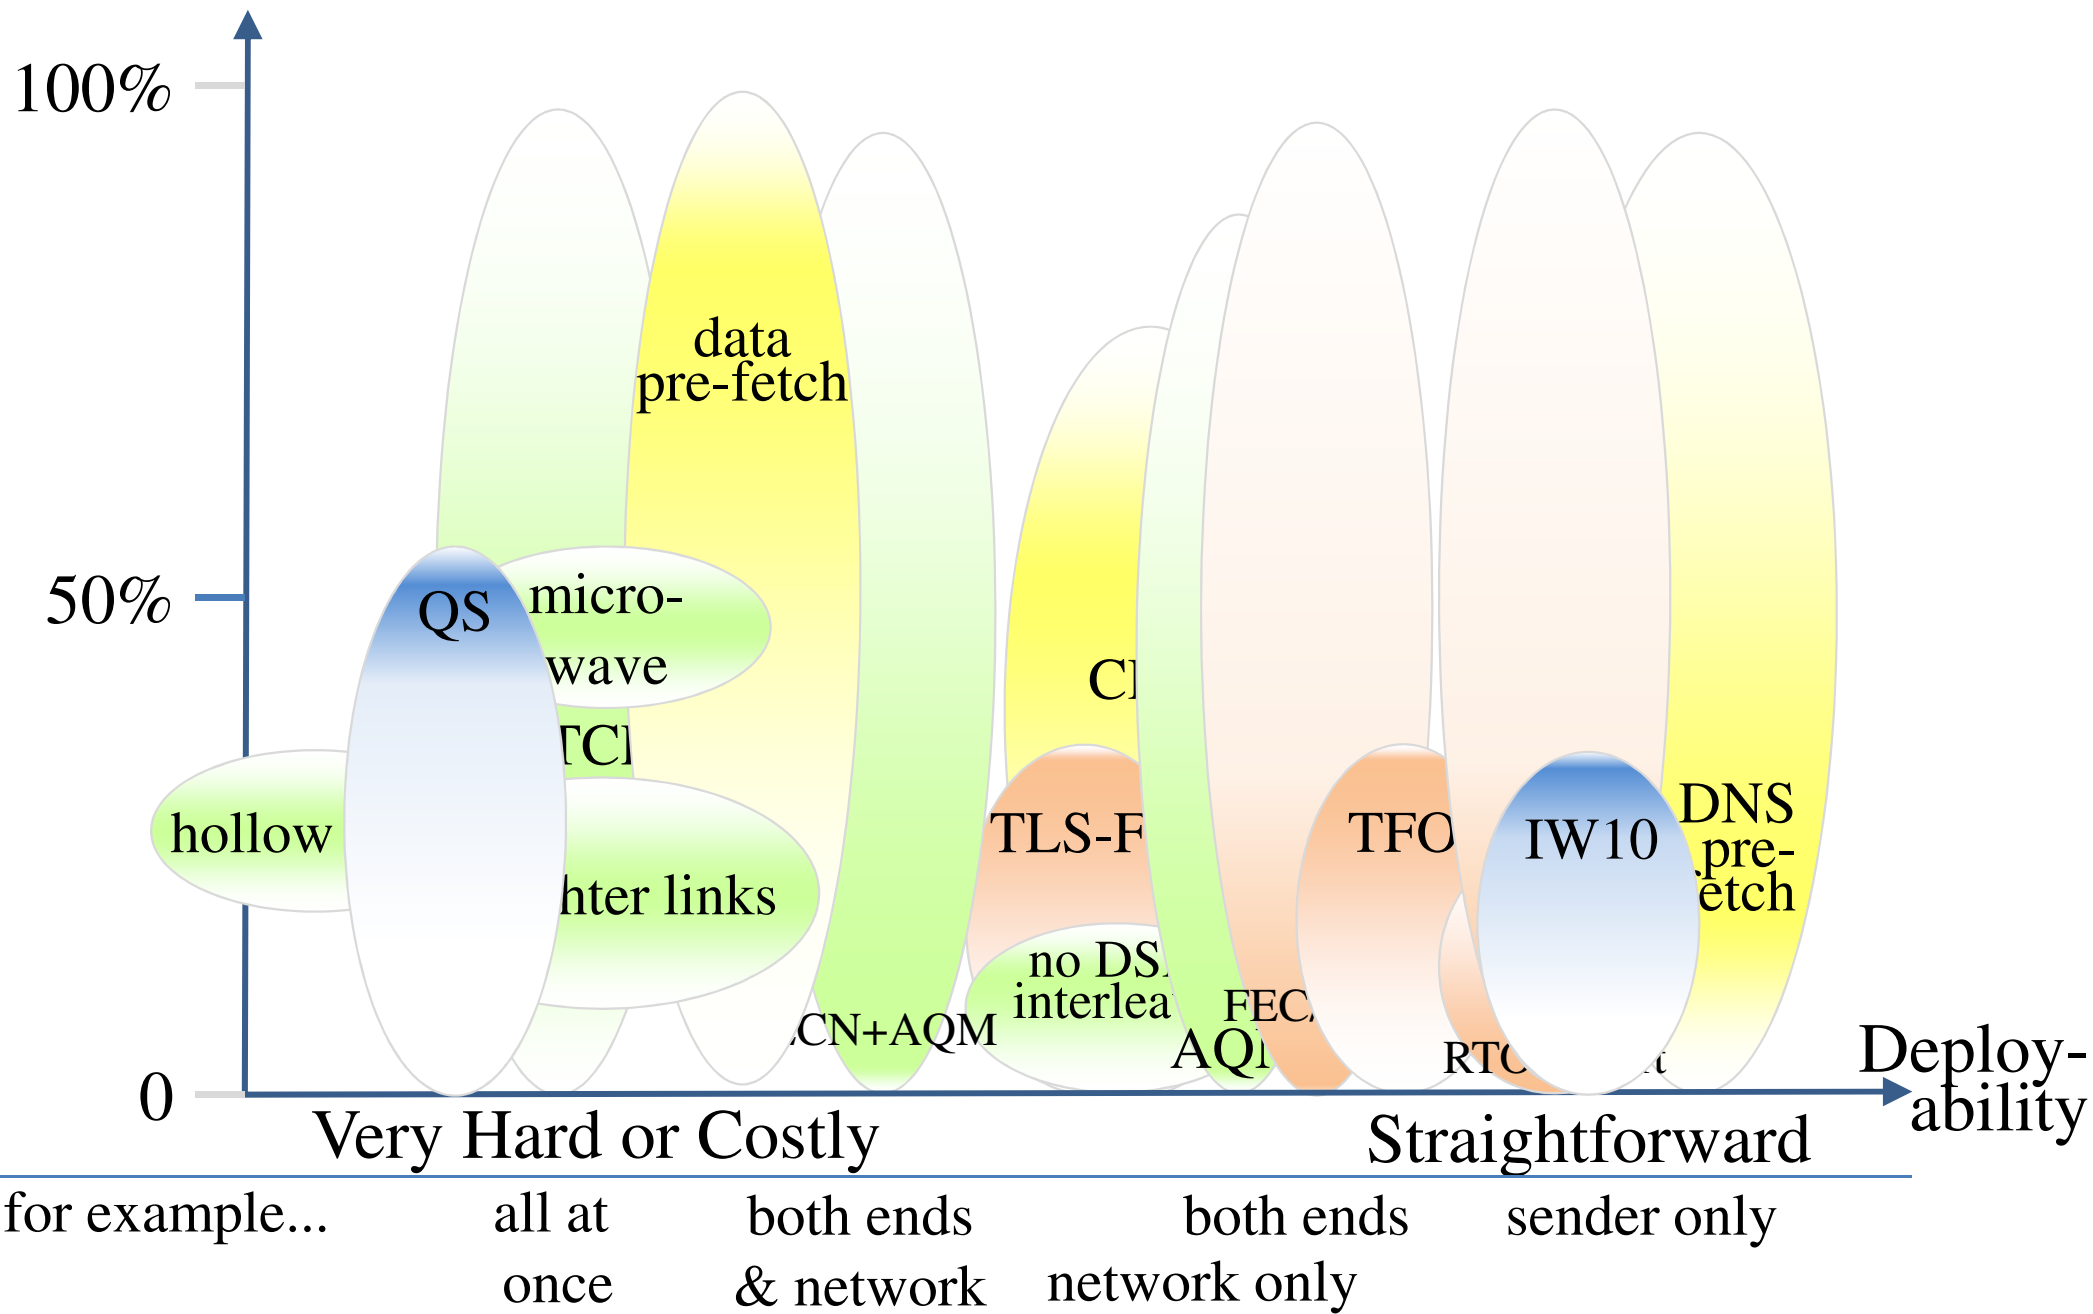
100%

50%

0

data pre-fetch

QS

micro-wave

TCI

hollow

hter links

CN+AQM

CI

TLS-F

no DS. interlea

FEC

AQI

TFO

IW10

DNS pre-fetch

RTC

Deploy-ability

Very Hard or Costly

Straightforward

for example...

all at once

both ends & network

both ends

network only

sender only